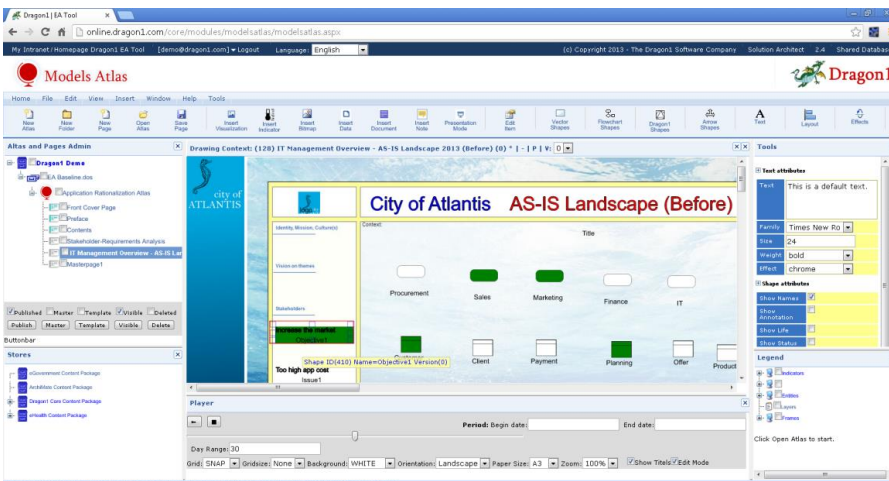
Dragon1 | EA Tool

online.dragon1.com/core/modules/modelsatlas/modelsatlas.aspx

My Intranet / Homepage Dragon1 EA Tool [demo@dragon1.com] ▾ Logout Language: English

(c) Copyright 2013 - The Dragon1 Software Company Solution Architect 2.4 Shared Databas

Models Atlas

Dragon1

Home File Edit View Insert Window Help Tools

New Atlas | New Folder | New Page | Open Atlas | Save Page | Insert Visualization | Insert Indicator | Insert Bitmap | Insert Data | Insert Document | Insert Note | Presentation Mode | Edit Item | Vector Shapes | Flowchart Shapes | Dragon1 Shapes | Arrow Shapes | Text | Layout | Effects

Altas and Pages Admin

Dragon1 Demo
EA Baseline.dxs
Application Rationalization Atlas
Front Cover Page
Preface
Contents
Stakeholder-Requirements Analysis
IT Management Overview - AS-IS Lar
Masterpage1

Published Master Template Visible Deleted
Publish Master Template Visible Delete

Buttonbar

Stores

eGovernment Content Package
ArchiMate Content Package
Dragon1 Core Content Package
eHealth Content Package

Drawing Context: (128) IT Management Overview - AS-IS Landscape 2013 (Before) (0) * | - | P | V: 0

city of ATLANTIS

City of Atlantis AS-IS Landscape (Before)

Identity, Mission, Culture(s)

Vision on themes

Stakeholders

Increase the market
Objective1

Too high app cost
Issue1

Context:

Title

Procurement
Sales
Marketing
Finance
IT

Customer
Client
Payment
Planning
Offer
Product

Shape ID(410) Name=Objective1 Version(0)

Player

Period: Begin date: End date:

Day Range: 30

Grid: SNAP Gridsize: None Background: WHITE Orientation: Landscape Paper Size: A3 Zoom: 100% Show Titels Edit Mode

Tools

Text attributes

Text This is a default text.

Family Times New Ro
Size 24
Weight bold
Effect chrome

Shape attributes

Show Names
Show Annotation
Show Life
Show Status

Legend

Indicators
Entities
Layers
Frames

Click Open Atlas to start.